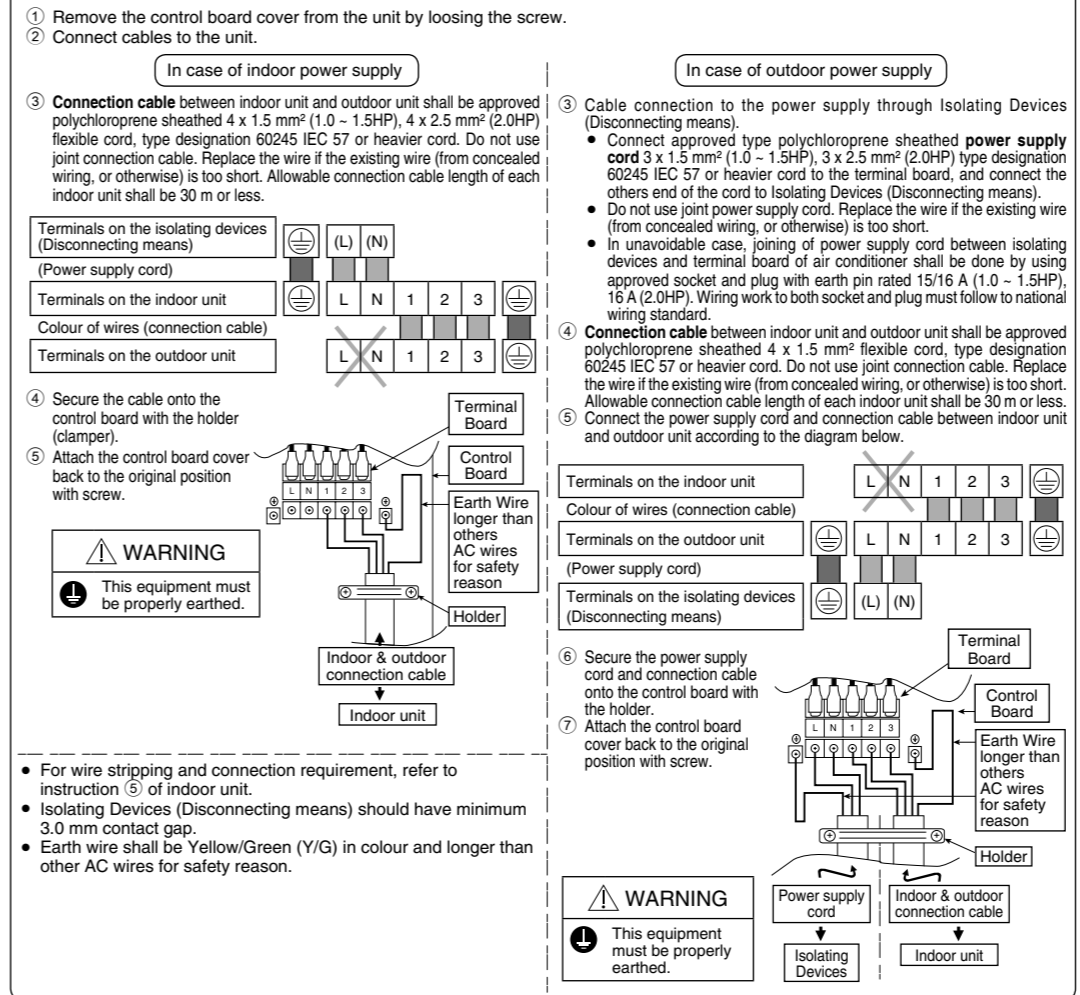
① Remove the control board cover from the unit by loosing the screw.
② Connect cables to the unit.

In case of indoor power supply

③ **Connection cable** between indoor unit and outdoor unit shall be approved polychloroprene sheathed 4 x 1.5 mm² (1.0 ~ 1.5HP), 4 x 2.5 mm² (2.0HP) flexible cord, type designation 60245 IEC 57 or heavier cord. Do not use joint connection cable. Replace the wire if the existing wire (from concealed wiring, or otherwise) is too short. Allowable connection cable length of each indoor unit shall be 30 m or less.

Terminals on the isolating devices (Disconnecting means) (L) (N)
(Power supply cord)
Terminals on the indoor unit L N 1 2 3
Colour of wires (connection cable)
Terminals on the outdoor unit L N 1 2 3

④ Secure the cable onto the control board with the holder (clamper).
⑤ Attach the control board cover back to the original position with screw.

Terminal Board
Control Board
L N 1 2 3
Earth Wire longer than others AC wires for safety reason
Holder
Indoor & outdoor connection cable
Indoor unit

⚠ WARNING
This equipment must be properly earthed.

• For wire stripping and connection requirement, refer to instruction ⑤ of indoor unit.
• Isolating Devices (Disconnecting means) should have minimum 3.0 mm contact gap.
• Earth wire shall be Yellow/Green (Y/G) in colour and longer than other AC wires for safety reason.

In case of outdoor power supply

③ Cable connection to the power supply through Isolating Devices (Disconnecting means).
• Connect approved type polychloroprene sheathed **power supply cord** 3 x 1.5 mm² (1.0 ~ 1.5HP), 3 x 2.5 mm² (2.0HP) type designation 60245 IEC 57 or heavier cord to the terminal board, and connect the others end of the cord to Isolating Devices (Disconnecting means).
• Do not use joint power supply cord. Replace the wire if the existing wire (from concealed wiring, or otherwise) is too short.
• In unavoidable case, joining of power supply cord between isolating devices and terminal board of air conditioner shall be done by using approved socket and plug with earth pin rated 15/16 A (1.0 ~ 1.5HP), 16 A (2.0HP). Wiring work to both socket and plug must follow to national wiring standard.
④ **Connection cable** between indoor unit and outdoor unit shall be approved polychloroprene sheathed 4 x 1.5 mm² flexible cord, type designation 60245 IEC 57 or heavier cord. Do not use joint connection cable. Replace the wire if the existing wire (from concealed wiring, or otherwise) is too short. Allowable connection cable length of each indoor unit shall be 30 m or less.
⑤ Connect the power supply cord and connection cable between indoor unit and outdoor unit according to the diagram below.

Terminals on the indoor unit L N 1 2 3
Colour of wires (connection cable)
Terminals on the outdoor unit L N 1 2 3
(Power supply cord)
Terminals on the isolating devices (Disconnecting means) (L) (N)

⑥ Secure the power supply cord and connection cable onto the control board with the holder.
⑦ Attach the control board cover back to the original position with screw.

Terminal Board
Control Board
L N 1 2 3
Earth Wire longer than others AC wires for safety reason
Holder
Power supply cord
Isolating Devices
Indoor & outdoor connection cable
Indoor unit

⚠ WARNING
This equipment must be properly earthed.